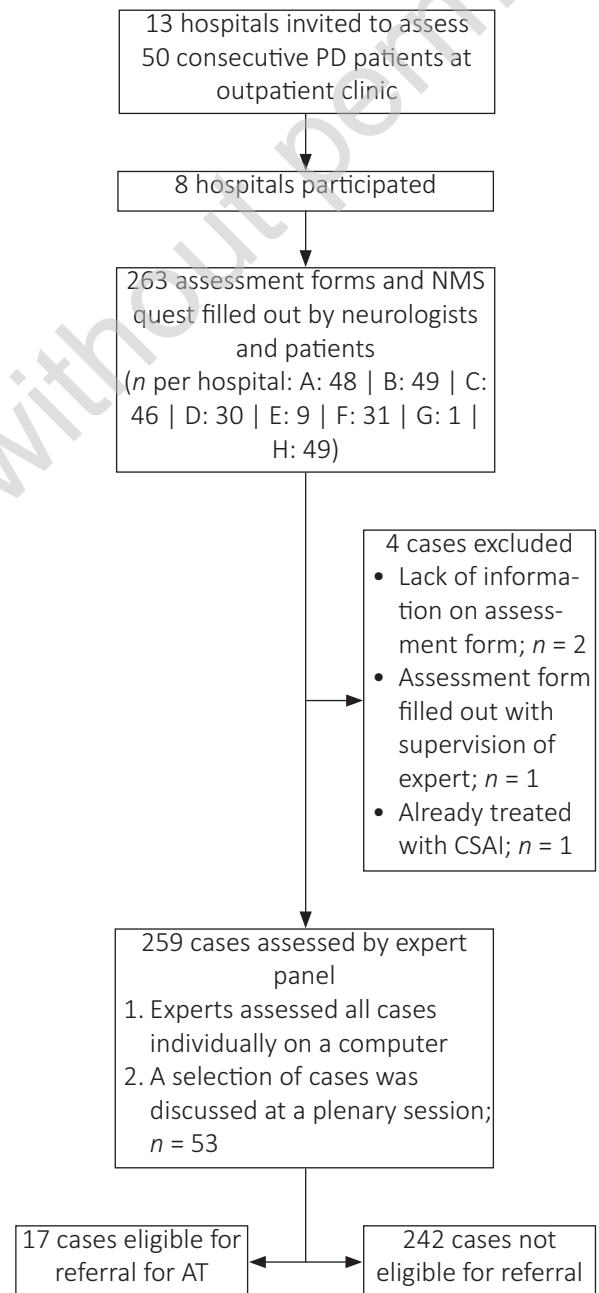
13 hospitals invited to assess 50 consecutive PD patients at outpatient clinic

8 hospitals participated

263 assessment forms and NMS quest filled out by neurologists and patients
($n$ per hospital: A: 48 | B: 49 | C: 46 | D: 30 | E: 9 | F: 31 | G: 1 | H: 49)

4 cases excluded
• Lack of information on assessment form; $n$ = 2
• Assessment form filled out with supervision of expert; $n$ = 1
• Already treated with CSAI; $n$ = 1

259 cases assessed by expert panel
1. Experts assessed all cases individually on a computer
2. A selection of cases was discussed at a plenary session; $n$ = 53

17 cases eligible for referral for AT

242 cases not eligible for referral